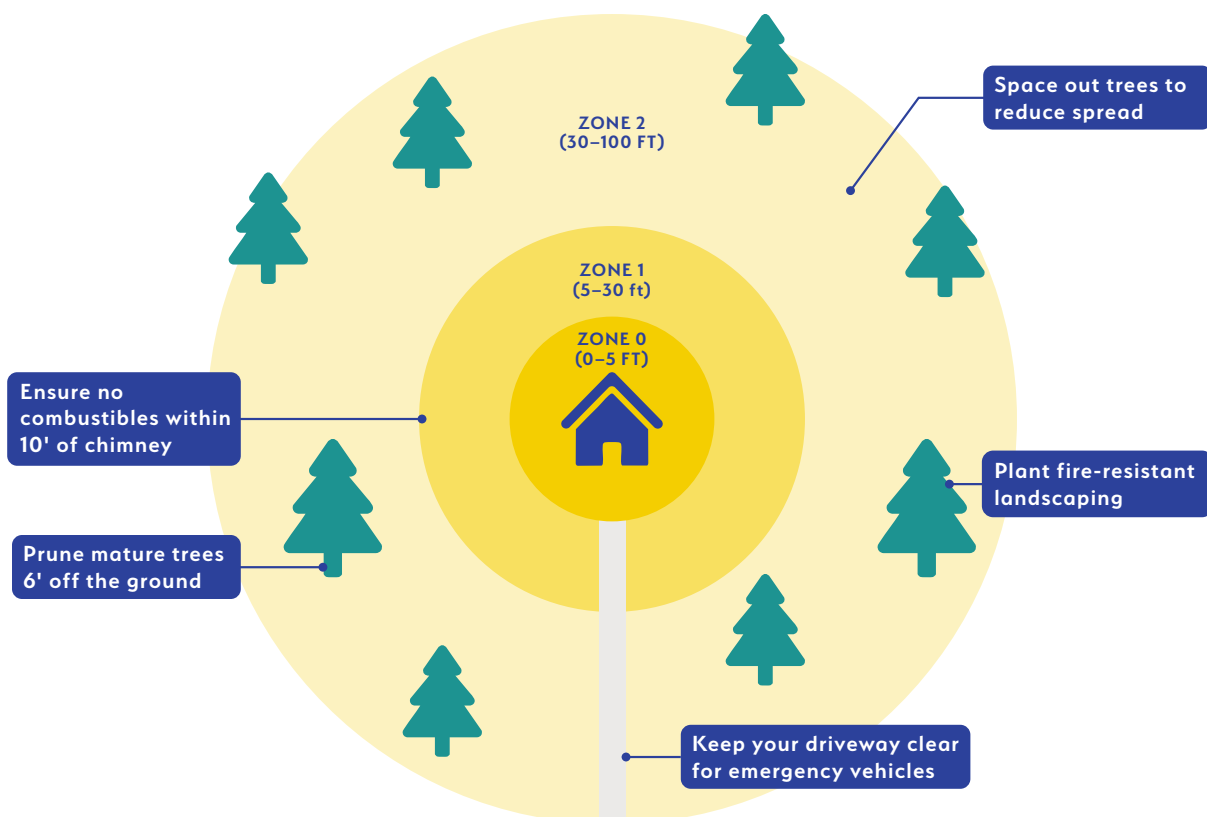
ZONE 2
(30–100 FT)

Space out trees to reduce spread

ZONE 1
(5–30 ft)

ZONE 0
(0–5 FT)

Ensure no combustibles within 10' of chimney

Plant fire-resistant landscaping

Prune mature trees 6' off the ground

Keep your driveway clear for emergency vehicles